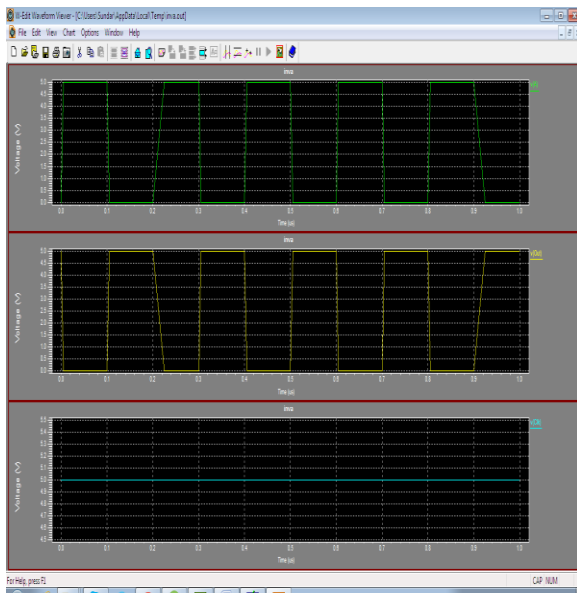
W-Edit Waveform Viewer - [C:\Users\Sundar\AppData\Local\Temp\inva.out]

File Edit View Chart Options Window Help

inva

Voltage (V)

5.0
4.5
4.0
3.5
3.0
2.5
2.0
1.5
1.0
0.5
0.0

0.0 0.1 0.2 0.3 0.4 0.5 0.6 0.7 0.8 0.9 1.0

Time (us)

inva

Voltage (V)

5.0
4.5
4.0
3.5
3.0
2.5
2.0
1.5
1.0
0.5
0.0

0.0 0.1 0.2 0.3 0.4 0.5 0.6 0.7 0.8 0.9 1.0

Time (us)

v(Out)

inva

Voltage (V)

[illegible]

0.0 0.1 0.2 0.3 0.4 0.5 0.6 0.7 0.8 0.9 1.0

Time (us)

For Help, press F1

CAP NUM